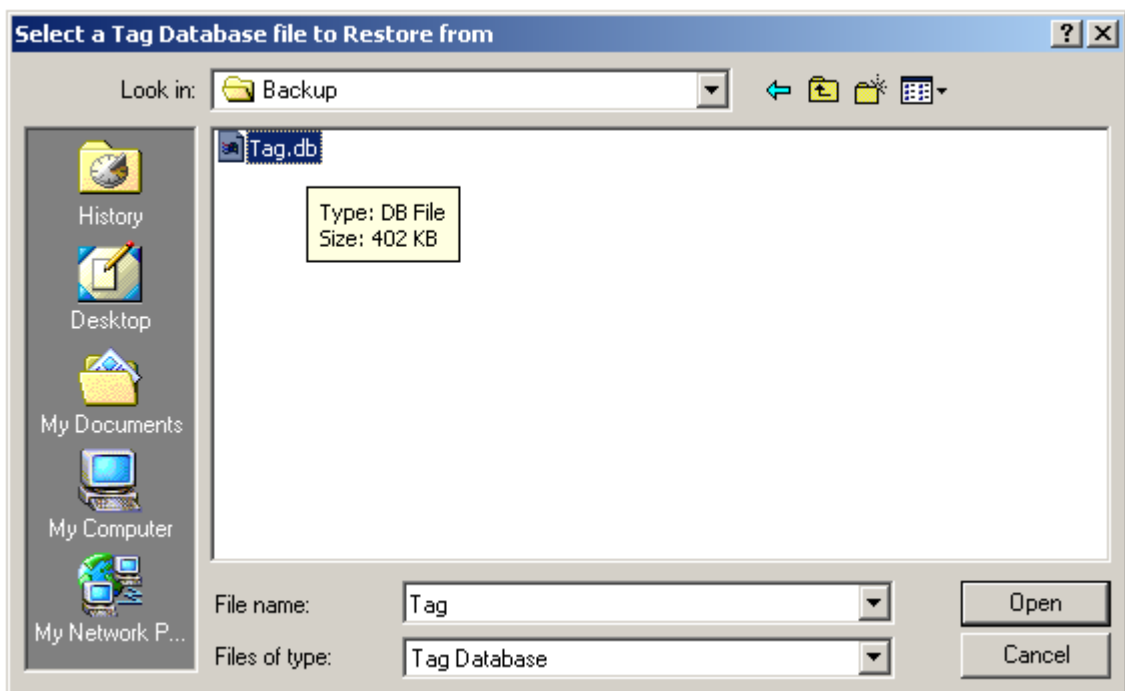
Select a Tag Database file to Restore from

?

Look in: Backup

History

Desktop

My Documents

My Computer

My Network P...

Tag.db

Type: DB File
Size: 402 KB

File name: Tag

Files of type: Tag Database

Open

Cancel